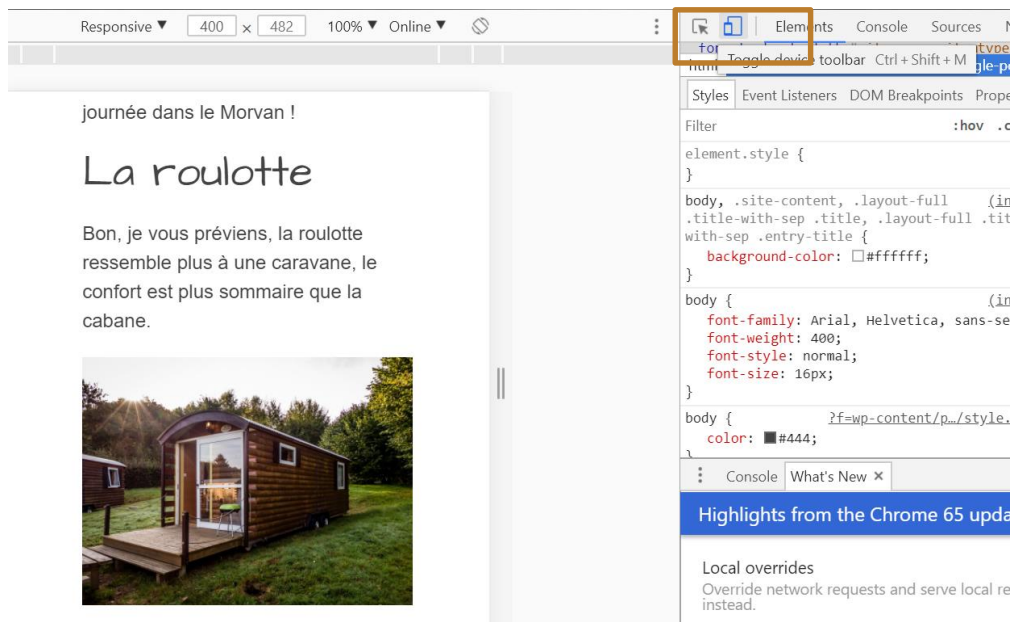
Responsive ▼ 400 × 482 100% ▼ Online ▼

Elements Console Sources

Toggle device toolbar Ctrl + Shift + M

Styles Event Listeners DOM Breakpoints Prope

Filter :hov .c

element.style {
}

body, .site-content, .layout-full (in
.title-with-sep .title, .layout-full .tit
with-sep .entry-title {
background-color: #ffffff;
}

body { (in
font-family: Arial, Helvetica, sans-se
font-weight: 400;
font-style: normal;
font-size: 16px;
}

body { ?f=wp-content/p…/style.
color: #444;

Console What's New ×

Highlights from the Chrome 65 upda

Local overrides
Override network requests and serve local re
instead.

journée dans le Morvan !

La roulotte

Bon, je vous préviens, la roulotte ressemble plus à une caravane, le confort est plus sommaire que la cabane.